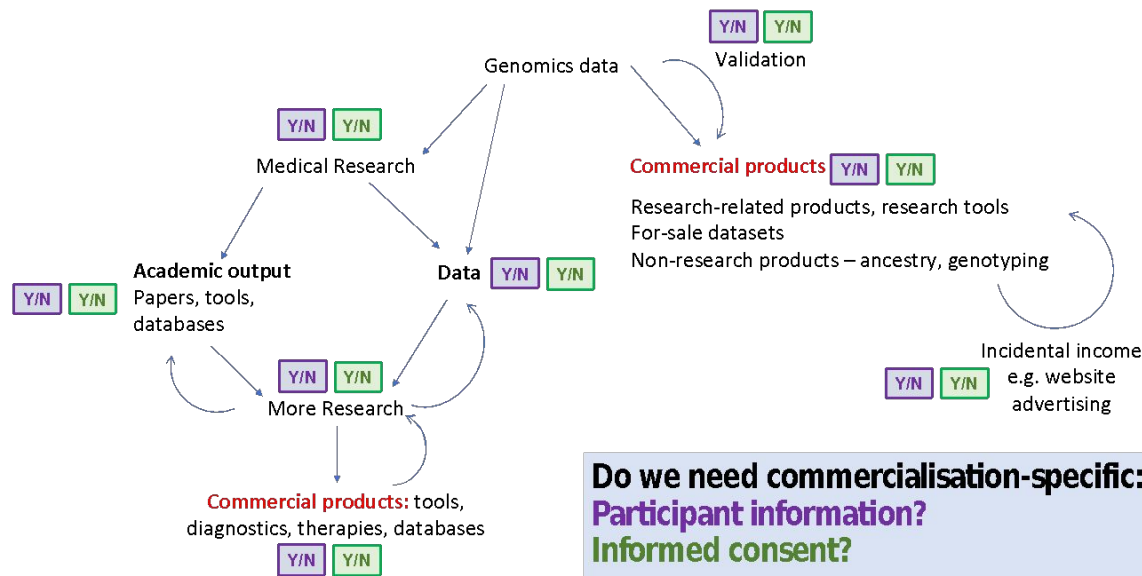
Y/N Y/N
Validation

Genomics data

Y/N Y/N
Medical Research

Commercial products Y/N Y/N
Research-related products, research tools
For-sale datasets
Non-research products – ancestry, genotyping

Y/N Y/N
Academic output
Papers, tools, databases

Data Y/N Y/N

Y/N Y/N
More Research

Incidental income e.g. website advertising
Y/N Y/N

Commercial products: tools, diagnostics, therapies, databases
Y/N Y/N

Do we need commercialisation-specific:
Participant information?
Informed consent?